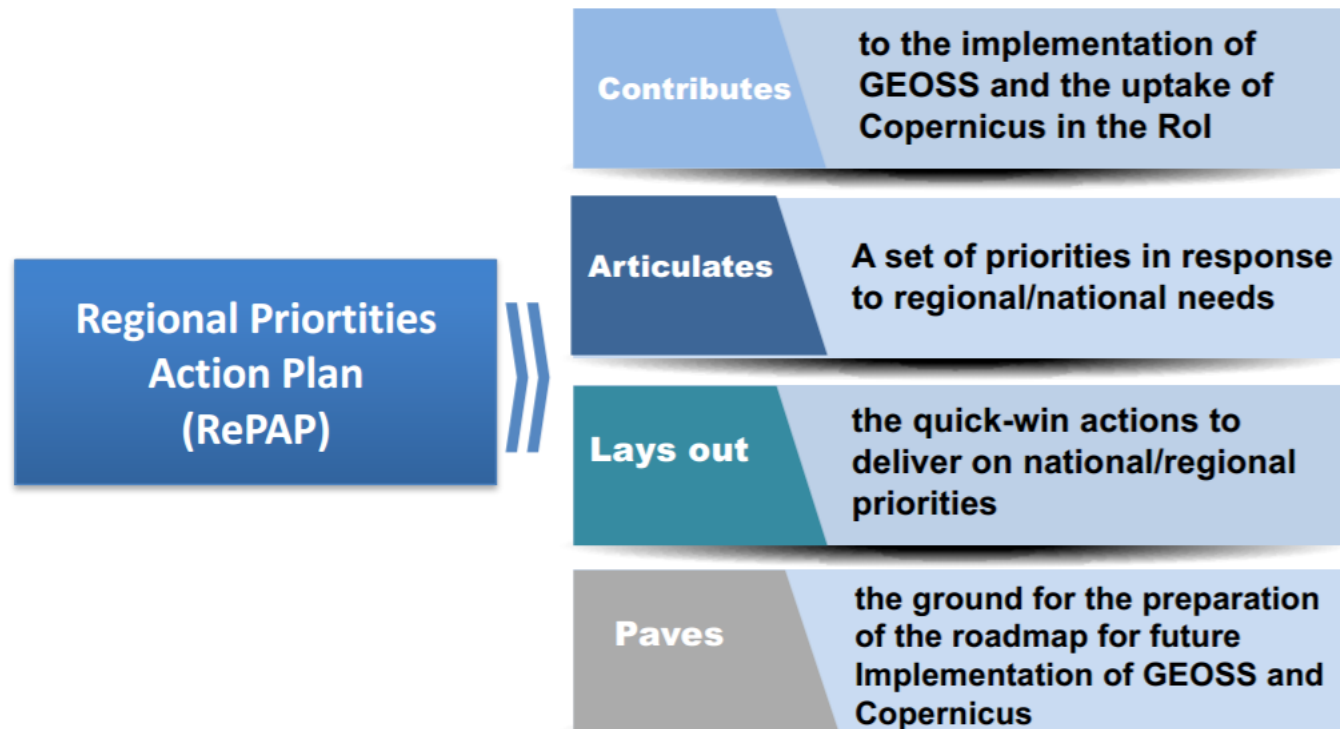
Regional Priortities Action Plan (RePAP)

Contributes

to the implementation of GEOSS and the uptake of Copernicus in the RoI

Articulates

A set of priorities in response to regional/national needs

Lays out

the quick-win actions to deliver on national/regional priorities

Paves

the ground for the preparation of the roadmap for future Implementation of GEOSS and Copernicus